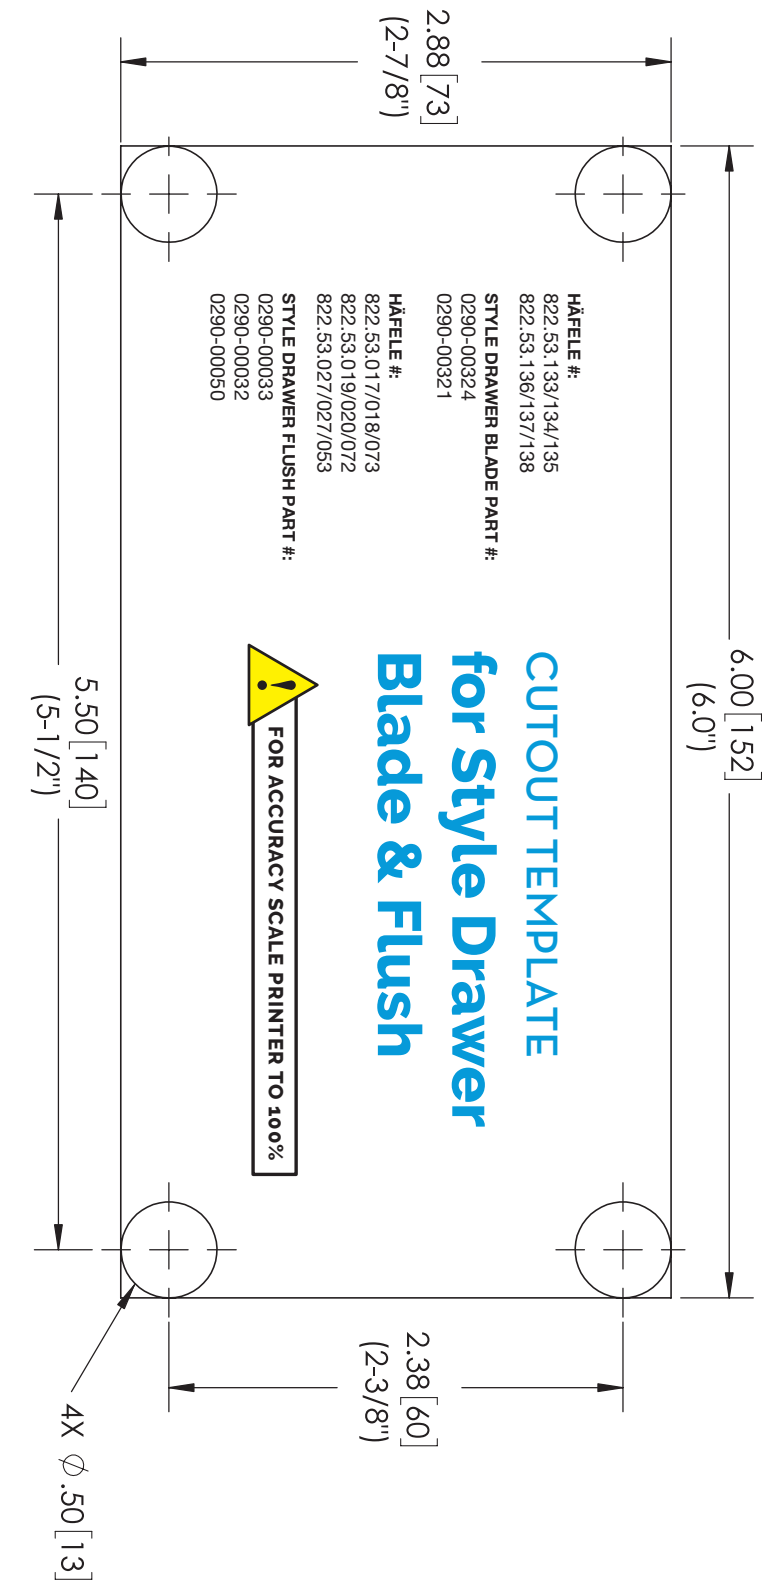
2.88 [73]
(2-7/8")

6.00 [152]
(6.0")

HÄFELE #:
822.53.133/134/135
822.53.136/137/138

STYLE DRAWER BLADE PART #:
0290-00324
0290-00321

HÄFELE #:
822.53.017/018/073
822.53.019/020/072
822.53.027/027/053

STYLE DRAWER FLUSH PART #:
0290-00033
0290-00032
0290-00050

CUTOUT TEMPLATE
for Style Drawer
Blade & Flush

!

FOR ACCURACY SCALE PRINTER TO 100%

5.50 [140]
(5-1/2")

2.38 [60]
(2-3/8")

4X $\phi$ .50 [13]